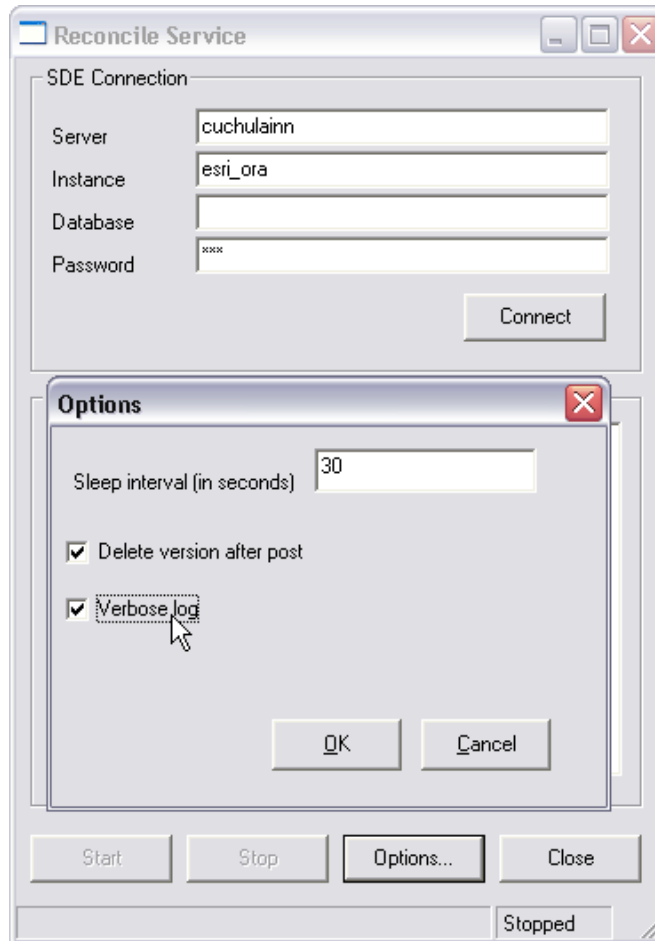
Reconcile Service

SDE Connection

Server cuchulainn

Instance esri_ora

Database

Password ***

Connect

Options

Sleep interval (in seconds) 30

Delete version after post

Verbose log

OK

Cancel

Start

Stop

Options...

Close

Stopped